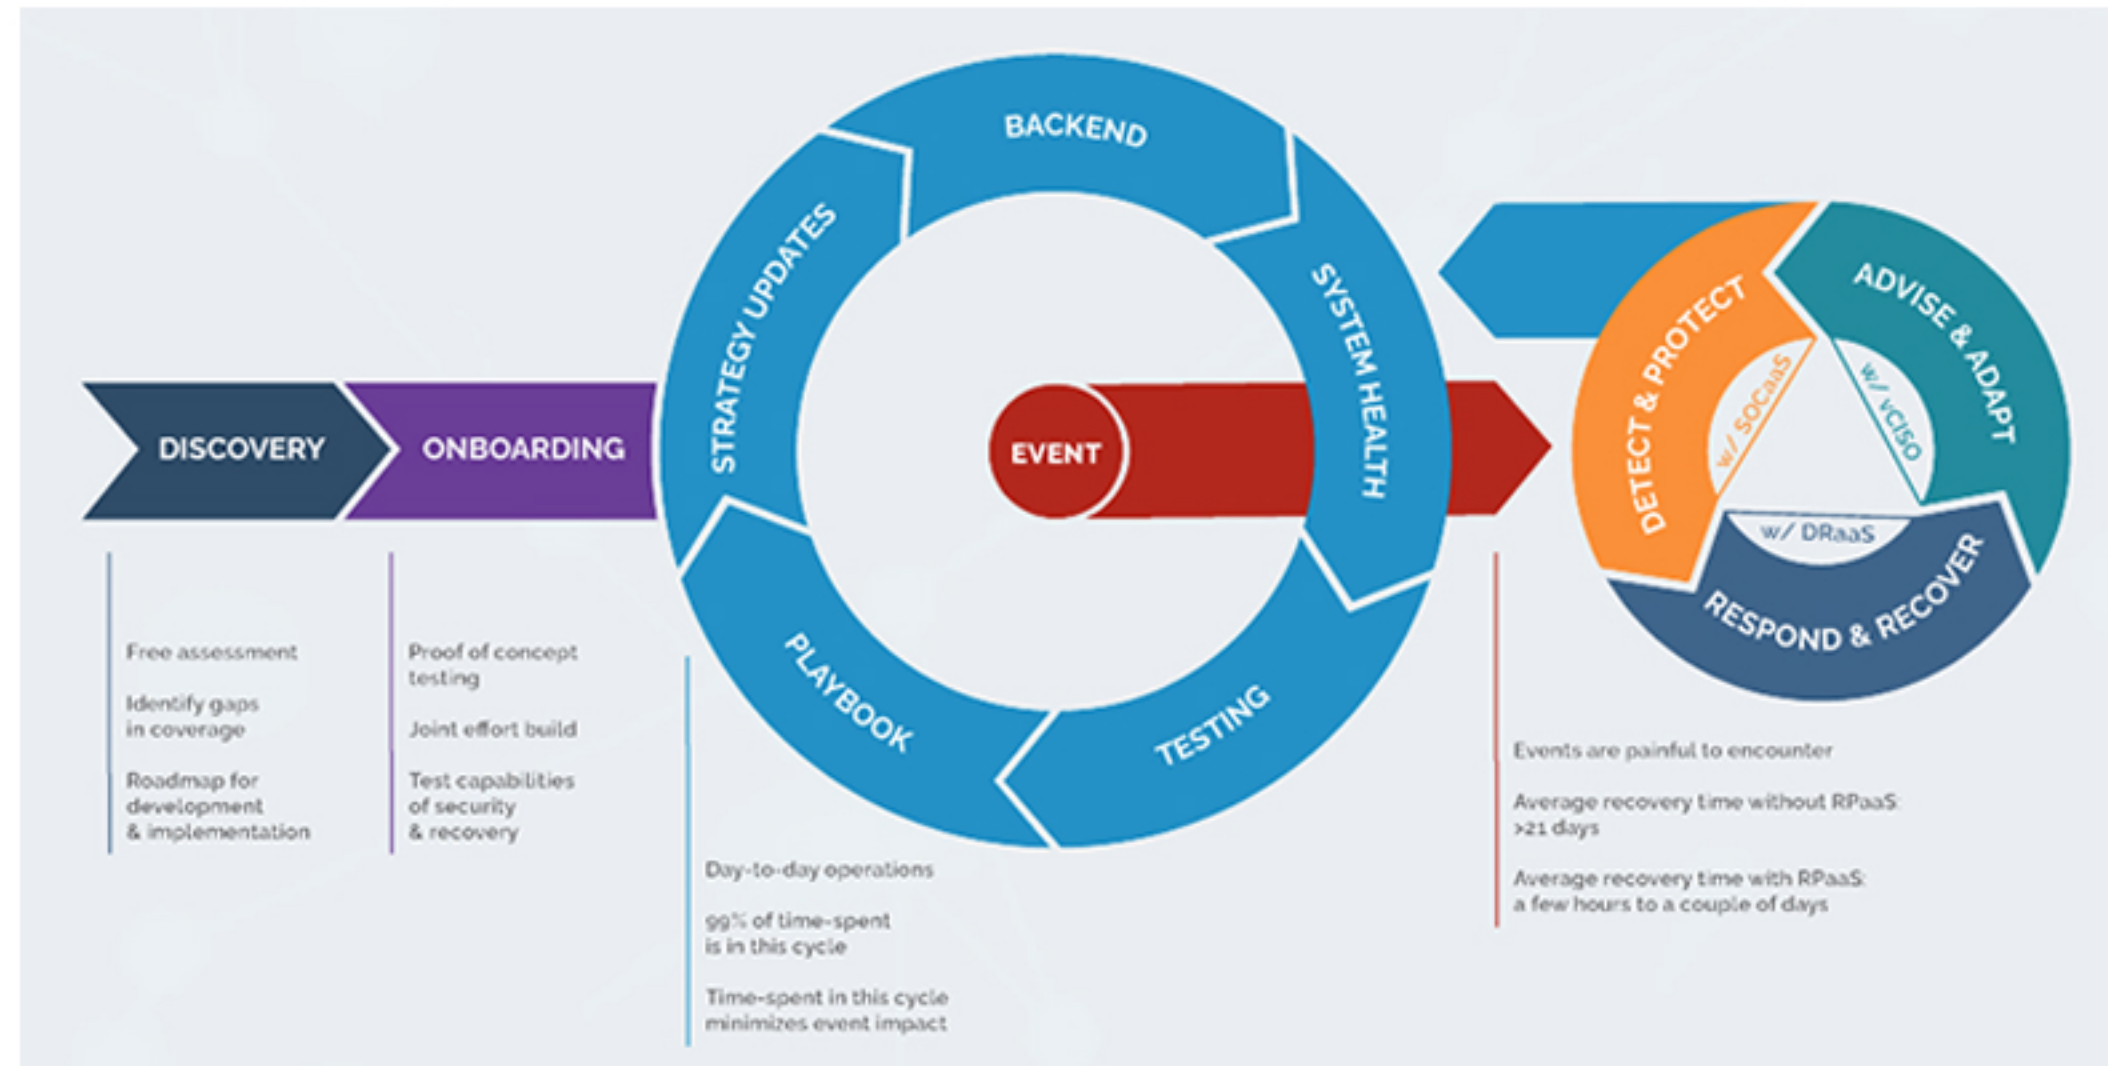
DISCOVERY

ONBOARDING

BACKEND

STRATEGY UPDATES

SYSTEM HEALTH

EVENT

PLAYBOOK

TESTING

DETECT & PROTECT

ADVISE & ADAPT

RESPOND & RECOVER

w/ SOCaaS

w/ vCISO

w/ DRaaS

Free assessment

Identify gaps in coverage

Roadmap for development & implementation

Proof of concept testing

Joint effort build

Test capabilities of security & recovery

Day-to-day operations

99% of time-spent is in this cycle

Time-spent in this cycle minimizes event impact

Events are painful to encounter

Average recovery time without RPaaS: >21 days

Average recovery time with RPaaS: a few hours to a couple of days